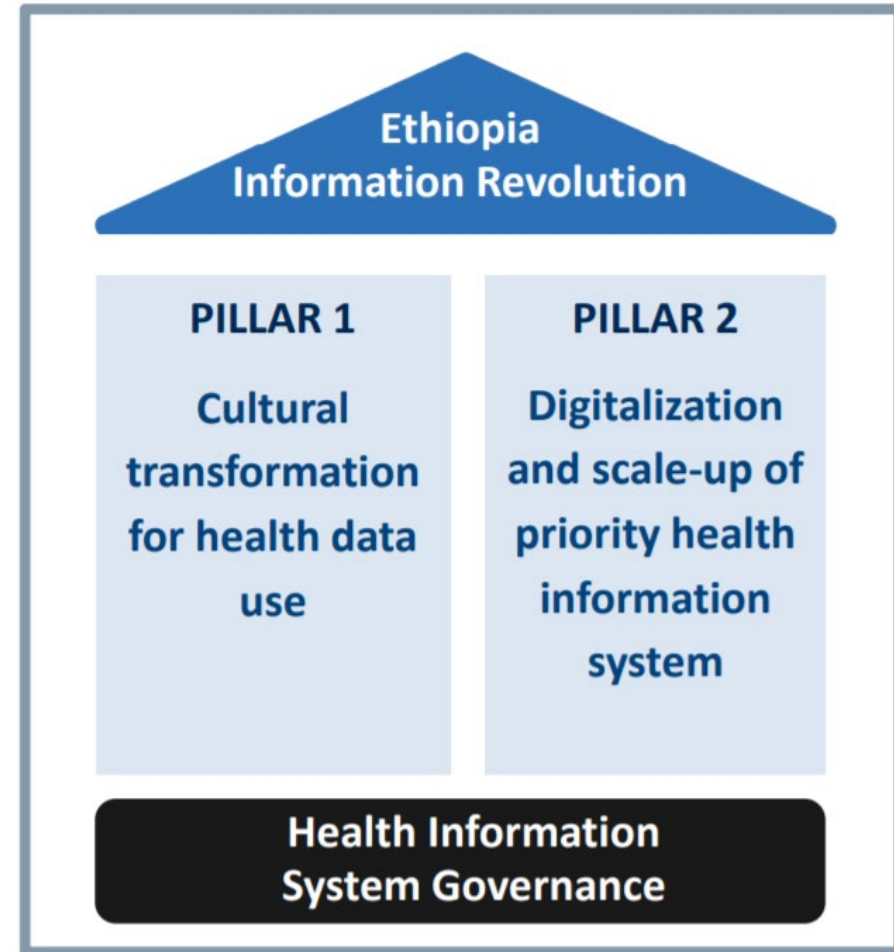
Ethiopia
Information Revolution

PILLAR 1

Cultural transformation for health data use

PILLAR 2

Digitalization and scale-up of priority health information system

Health Information
System Governance